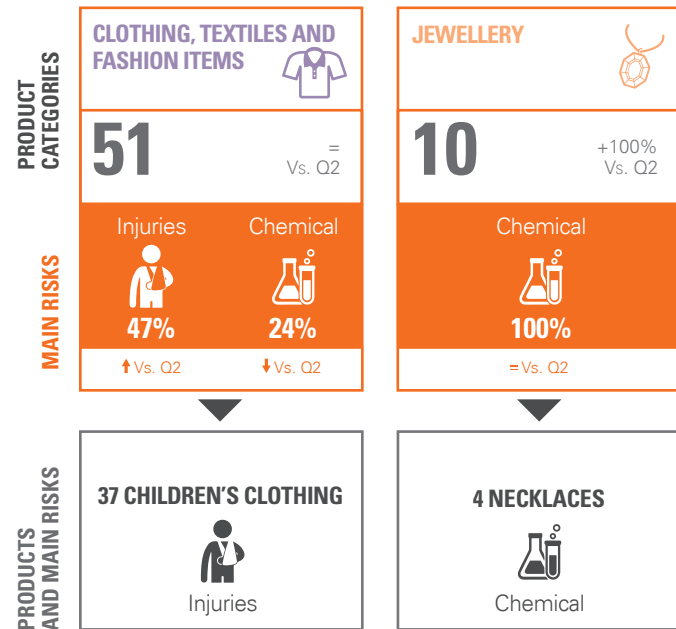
PRODUCT CATEGORIES

CLOTHING, TEXTILES AND FASHION ITEMS

51

=
Vs. Q2

JEWELLERY

10

+100%
Vs. Q2

MAIN RISKS

Injuries

47%

↑Vs. Q2

Chemical

24%

↓Vs. Q2

Chemical

100%

=Vs. Q2

PRODUCTS AND MAIN RISKS

37 CHILDREN'S CLOTHING

Injuries

4 NECKLACES

Chemical